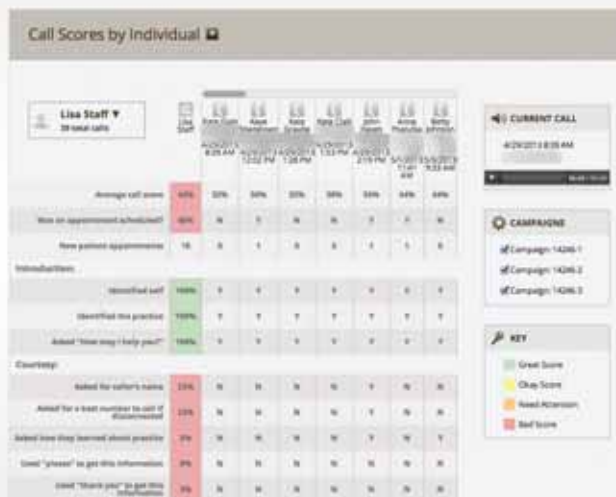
Call Scores by Individual

Lisa Staff ▼
39 total calls

Lisa Staff

Average call score
Was an appointment scheduled?
New patient appointments

Introduction:
Identified self
Identified the practice
Asked "How may I help you?"

Courtesy:
Asked for caller's name
Asked for a best number to call if disconnected
Asked how they learned about practice
Used "please" to get this information
Used "thank you" to get this information

CURRENT CALL

CAMPAIGNS
Campaign 14246-1
Campaign 14246-2
Campaign 14246-3

KEY
Great Score
Okay Score
Need Attention
Bad Score